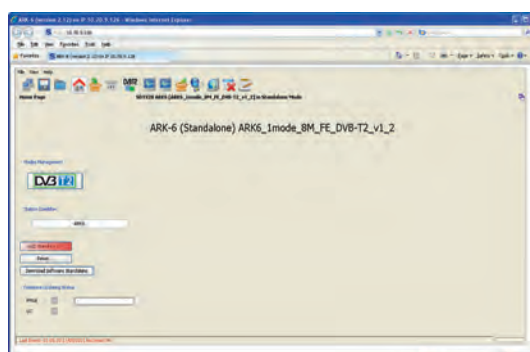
ARK-6 (Version 2.12) on IP:10.20.5.126 - Windows Internet Explorer

File Edit View Favorites Tools Help

Favorites

File View Help

Home Page

ARK-6 (Standalone) ARK6_1mode_8M_FE_DVB-T2_v1_2

Mode Management

DVB T2

Station Identifier

ARK6

Reboot

Download Software Standalone

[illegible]